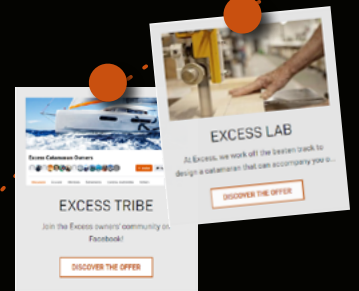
Excess Catamaran Owners

EXCESS TRIBE

Join the Excess owners' community on Facebook!

DISCOVER THE OFFER

EXCESS LAB

At Excess, we work off the beaten track to design a catamaran that can accompany you o...

DISCOVER THE OFFER